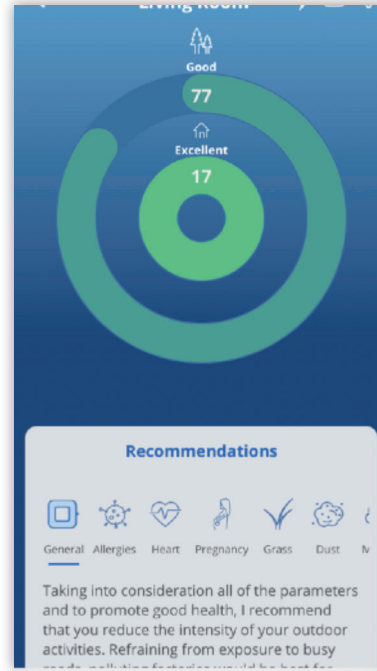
Living Room

Good
77

Excellent
17

Recommendations

General Allergies Heart Pregnancy Grass Dust M

Taking into consideration all of the parameters and to promote good health, I recommend that you reduce the intensity of your outdoor activities. Refraining from exposure to busy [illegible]